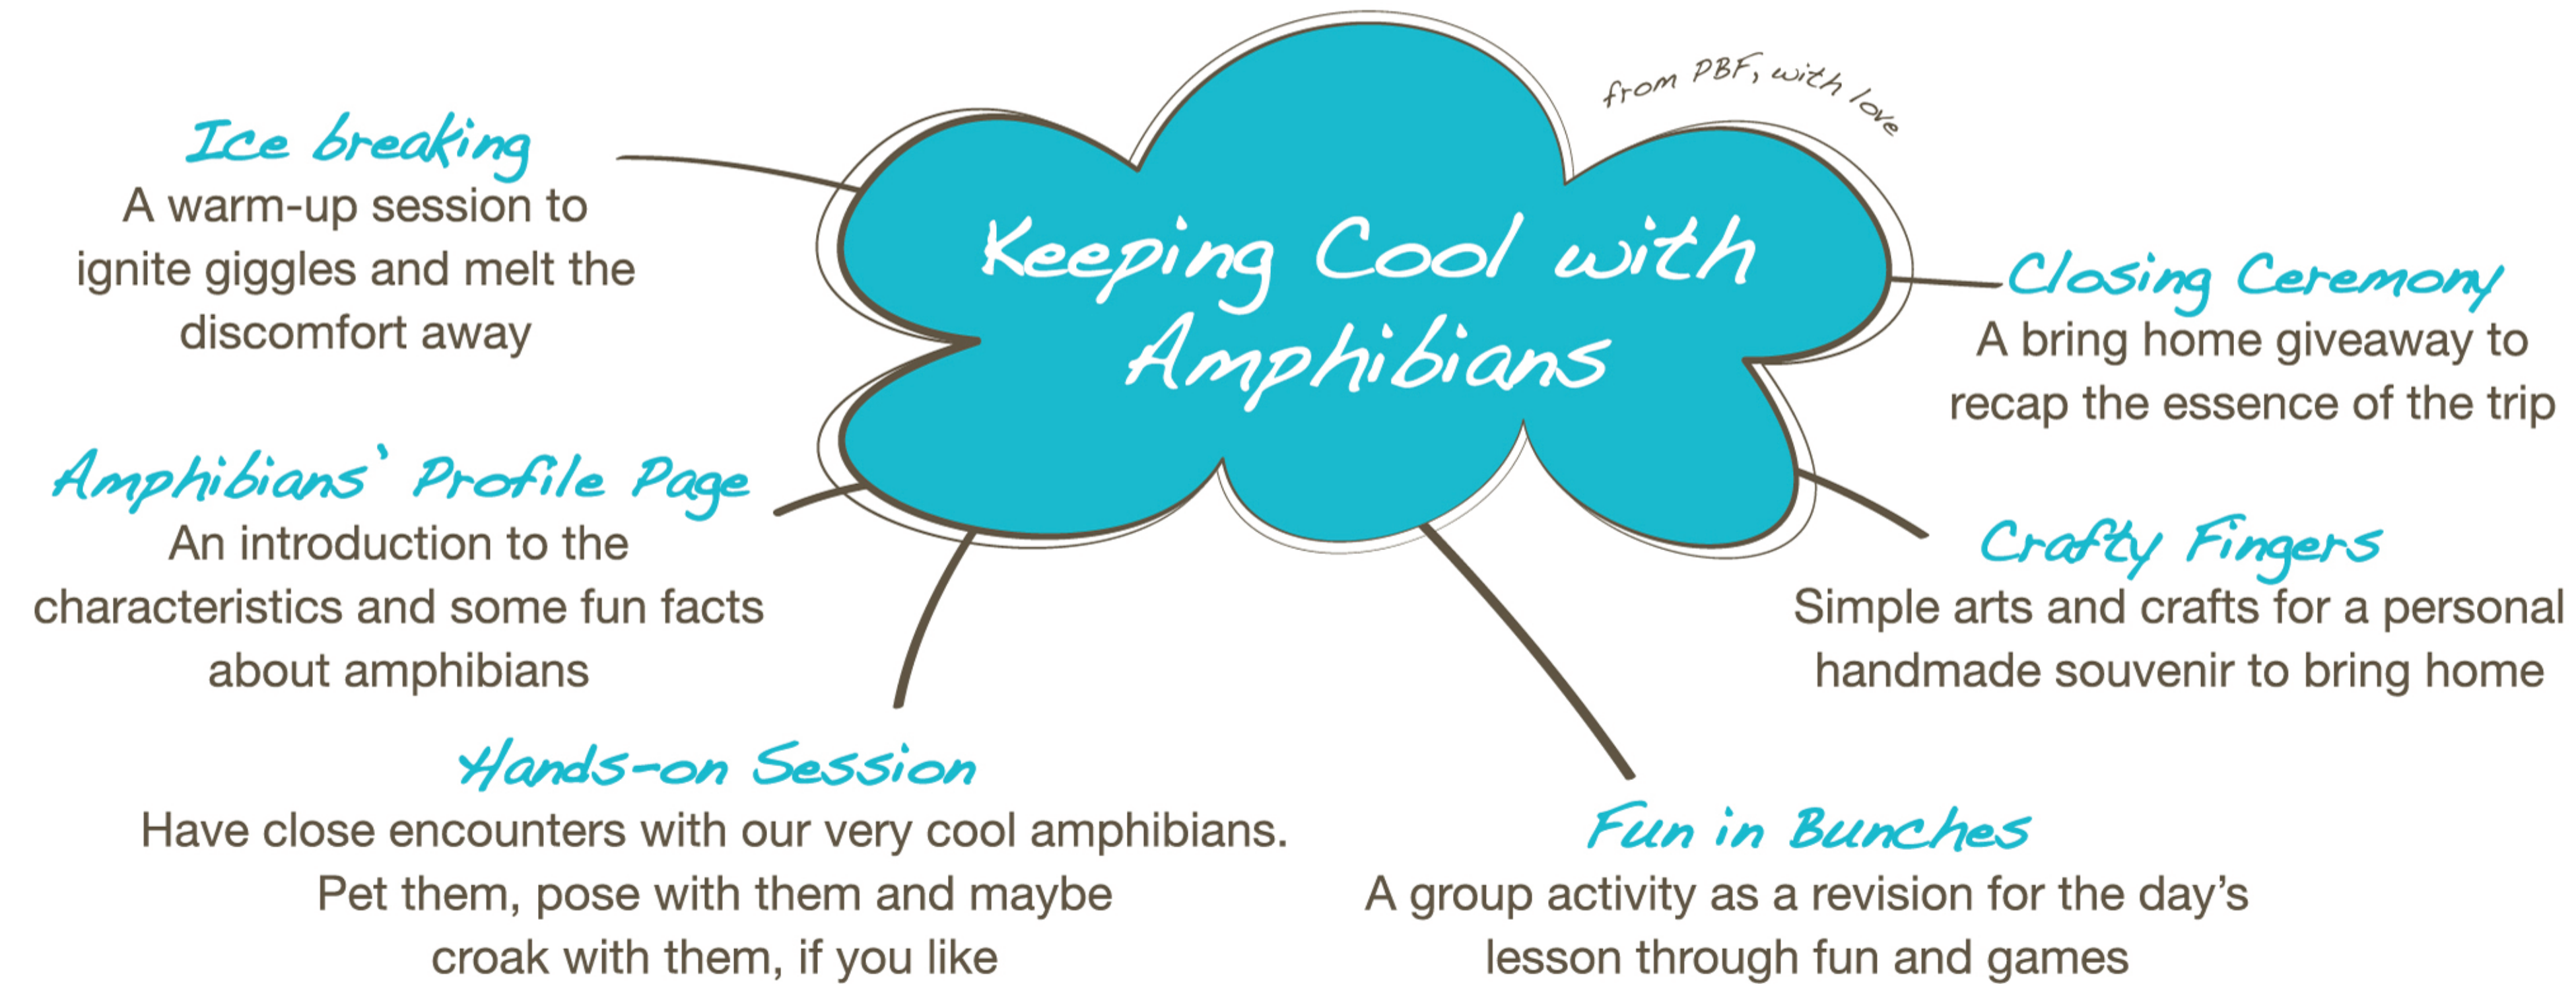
Keeping Cool with Amphibians

from PBF, with love

Ice breaking
A warm-up session to ignite giggles and melt the discomfort away

Closing Ceremony
A bring home giveaway to recap the essence of the trip

Amphibians' Profile Page
An introduction to the characteristics and some fun facts about amphibians

Crafty Fingers
Simple arts and crafts for a personal handmade souvenir to bring home

Hands-on Session
Have close encounters with our very cool amphibians. Pet them, pose with them and maybe croak with them, if you like

Fun in Bunches
A group activity as a revision for the day's lesson through fun and games